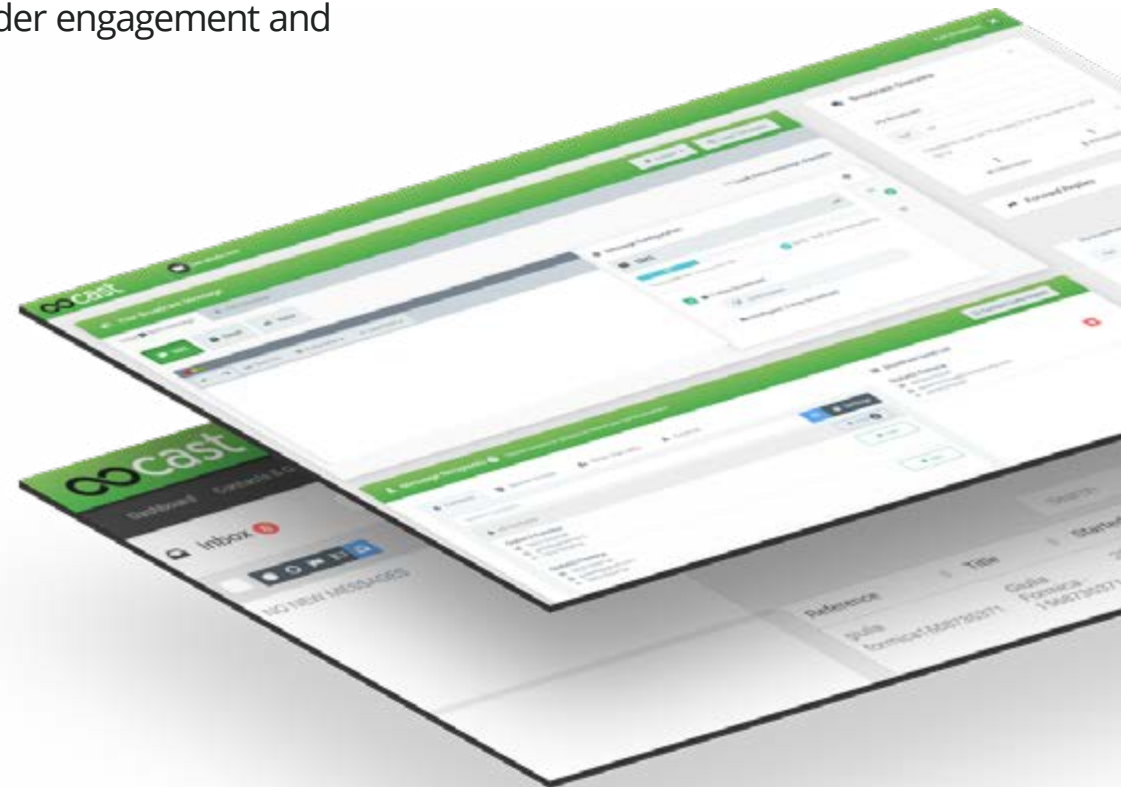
der engagement and

cast

cast

Dashboard Contacts & G

Inbox 0

NO NEW MESSAGES

Reference

Title

Started

giulia
formica1568730371

Giulia Formica
1568730371

Search

Broadcast Overview

Forward Replies

Message Recipients

Message Configuration

SMS

Email

New

Send

Save